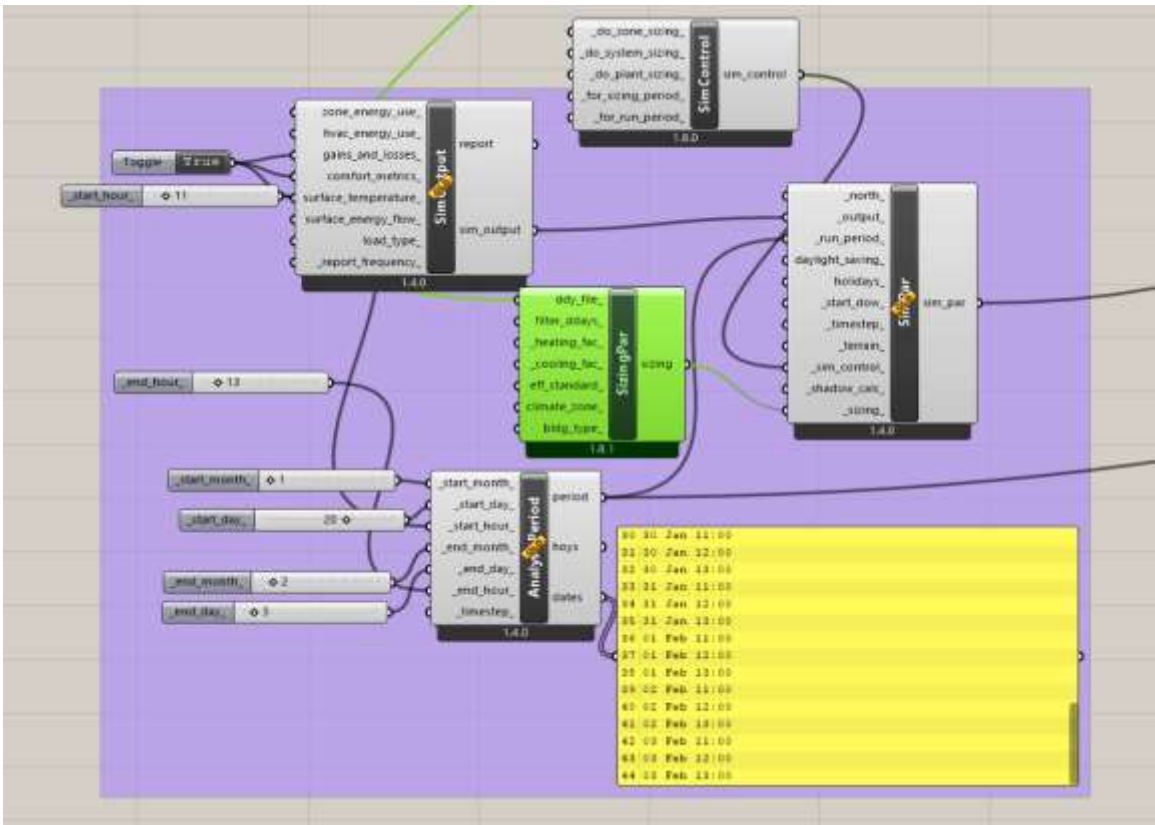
_do_zone_sizing_
_do_system_sizing_
_do_plant_sizing_
_for_sizing_period_
_for_run_period_
Sim Control
sim_control
1.4.0

Toggle True

_start_hour_ 11

zone_energy_use_
hvac_energy_use_
gains_and_losses_
comfort_metrics_
surface_temperature_
surface_energy_flow_
load_type_
_report_frequency_
SimOutput
report
sim_output
1.4.0

ddy_file_
filter_ddays_
_heating_fac_
_cooling_fac_
eff_standard_
climate_zone_
bldg_type_
SizingPar
sizing
1.4.1

_north_
_output_
_run_period_
daylight_saving_
holidays_
_start_dow_
_timestep_
_terrain_
_sim_control_
_shadow_calc_
_sizing_
SimPar
sim_par
1.4.0

_end_hour_ 13

_start_month_ 1
_start_day_ 20
_end_month_ 2
_end_day_ 3

_start_month_
_start_day_
_start_hour_
_end_month_
_end_day_
_end_hour_
_timestep_
AnalysisPeriod
period
hoys
dates
1.4.0

30 30 Jan 11:00
31 30 Jan 12:00
32 30 Jan 13:00
33 31 Jan 11:00
34 31 Jan 12:00
35 31 Jan 13:00
36 01 Feb 11:00
37 01 Feb 12:00
38 01 Feb 13:00
39 02 Feb 11:00
40 02 Feb 12:00
41 02 Feb 13:00
42 03 Feb 11:00
43 03 Feb 12:00
44 03 Feb 13:00